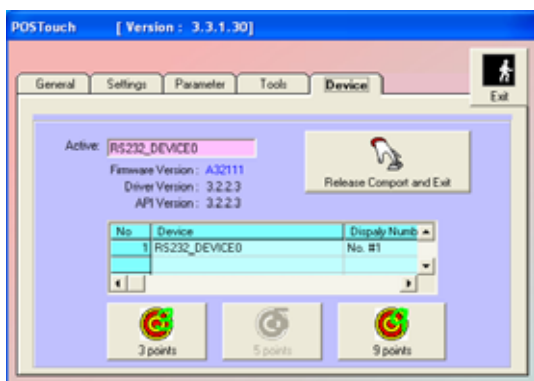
POSTouch [ Version : 3.3.1.30]

General | Settings | Parameter | Tools | Device

Exit

Active: RS232_DEVICE0

Firmware Version : A32111
Driver Version : 3.2.2.3
API Version : 3.2.2.3

Release Comport and Exit

| No | Device | Dispaly Numb |
|---|---|---|
| 1 | RS232_DEVICE0 | No. #1 |
| | | |

3 points

5 points

9 points